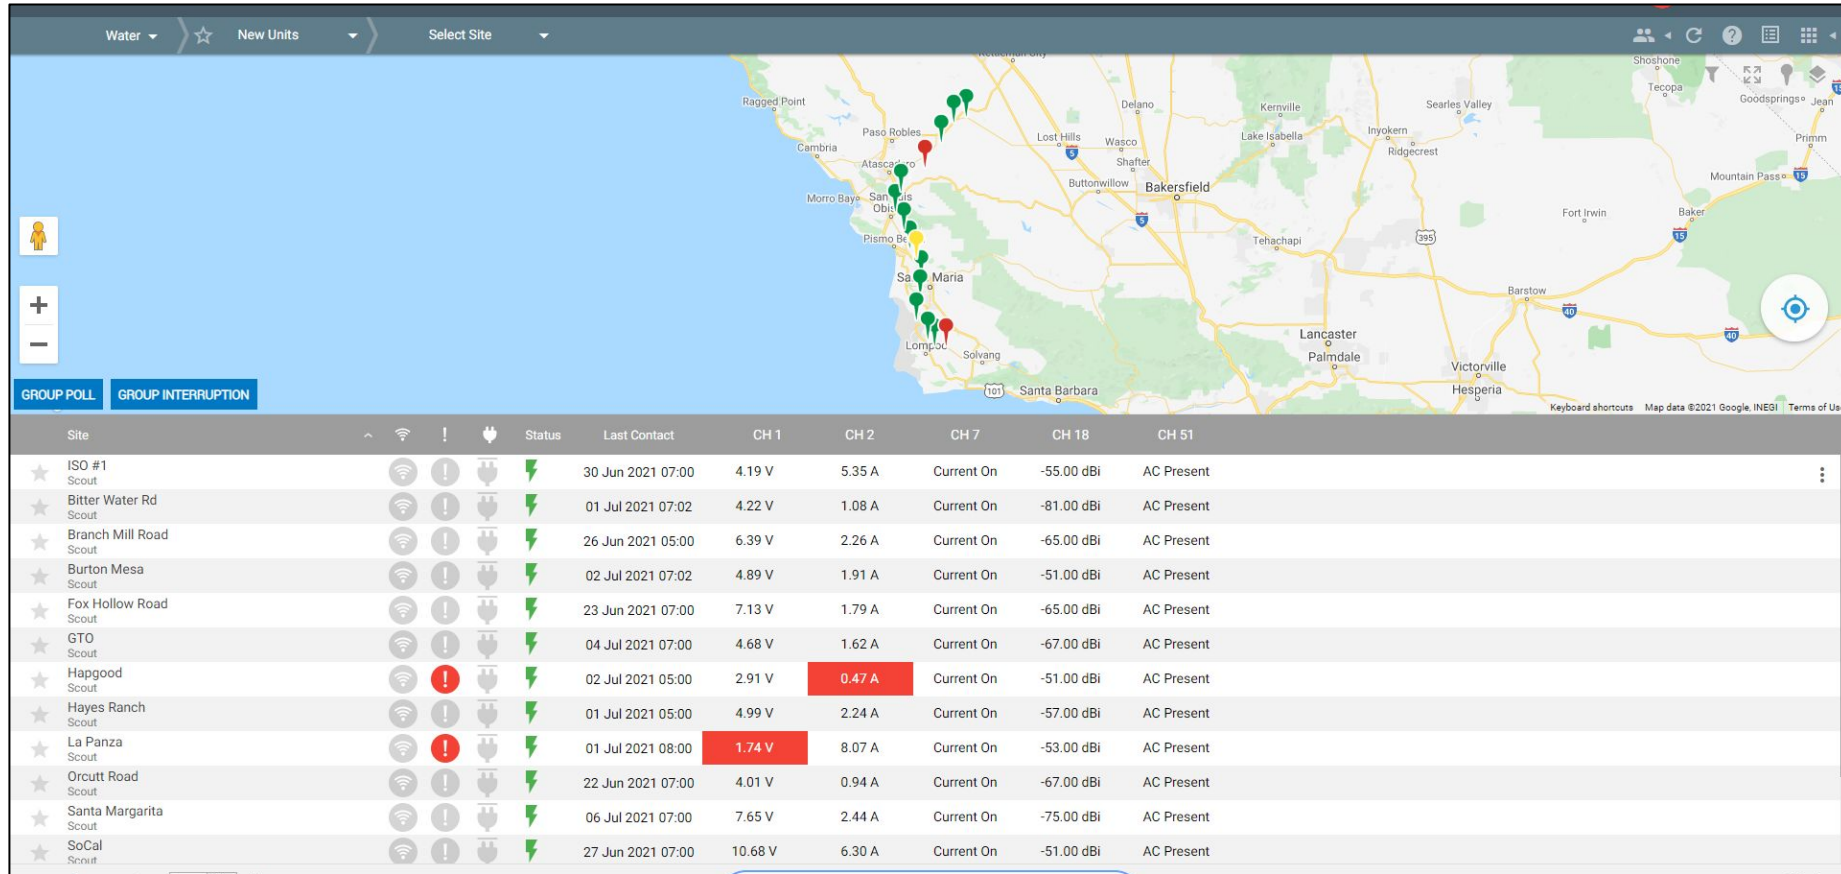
Water New Units Select Site

Shoshone Tecopa Goodsprings Jean Ragged Point Delano Kernville Searles Valley Paso Robles Lost Hills Wasco Lake Isabella Inyokern Ridgecrest Primm Cambria Atascadero Shafter Buttonwillow Bakersfield Mountain Pass Morro Bay San Luis Obispo Pismo Beach Fort Irwin Baker Tehachapi Santa Maria Barstow Lancaster Palmdale Victorville Hesperia Lompoc Solvang Santa Barbara

GROUP POLL GROUP INTERRUPTION

Keyboard shortcuts Map data ©2021 Google, INEGI Terms of Use

| Site | | | | Status | Last Contact | CH 1 | CH 2 | CH 7 | CH 18 | CH 51 |
|---|---|---|---|---|---|---|---|---|---|---|
| ISO #1 Scout | | | | | 30 Jun 2021 07:00 | 4.19 V | 5.35 A | Current On | -55.00 dBi | AC Present |
| Bitter Water Rd Scout | | | | | 01 Jul 2021 07:02 | 4.22 V | 1.08 A | Current On | -81.00 dBi | AC Present |
| Branch Mill Road Scout | | | | | 26 Jun 2021 05:00 | 6.39 V | 2.26 A | Current On | -65.00 dBi | AC Present |
| Burton Mesa Scout | | | | | 02 Jul 2021 07:02 | 4.89 V | 1.91 A | Current On | -51.00 dBi | AC Present |
| Fox Hollow Road Scout | | | | | 23 Jun 2021 07:00 | 7.13 V | 1.79 A | Current On | -65.00 dBi | AC Present |
| GTO Scout | | | | | 04 Jul 2021 07:00 | 4.68 V | 1.62 A | Current On | -67.00 dBi | AC Present |
| Hapgood Scout | | | | | 02 Jul 2021 05:00 | 2.91 V | 0.47 A | Current On | -51.00 dBi | AC Present |
| Hayes Ranch Scout | | | | | 01 Jul 2021 05:00 | 4.99 V | 2.24 A | Current On | -57.00 dBi | AC Present |
| La Panza Scout | | | | | 01 Jul 2021 08:00 | 1.74 V | 8.07 A | Current On | -53.00 dBi | AC Present |
| Orcutt Road Scout | | | | | 22 Jun 2021 07:00 | 4.01 V | 0.94 A | Current On | -67.00 dBi | AC Present |
| Santa Margarita Scout | | | | | 06 Jul 2021 07:00 | 7.65 V | 2.44 A | Current On | -75.00 dBi | AC Present |
| SoCal Scout | | | | | 27 Jun 2021 07:00 | 10.68 V | 6.30 A | Current On | -51.00 dBi | AC Present |